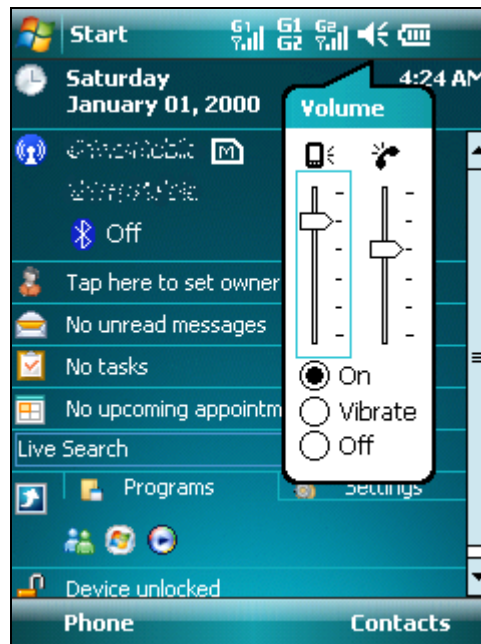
Start

G1 G1 G2

Saturday
January 01, 2000

4:24 AM

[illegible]
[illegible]

Off

Tap here to set owner

No unread messages

No tasks

No upcoming appointm

Live Search

Programs

Settings

Device unlocked

Phone

Contacts

Volume

On

Vibrate

Off